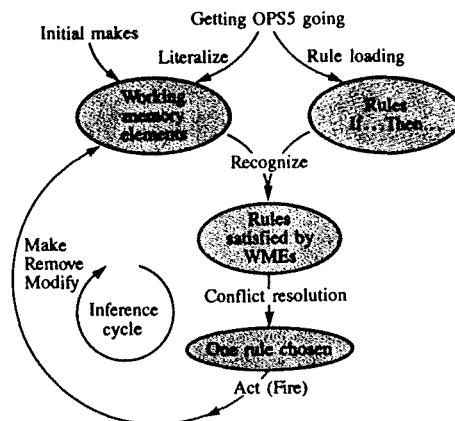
Getting OPS5 going

Initial makes

Literalize

Rule loading

Working memory elements

Rules If...Then...

Recognize

Rules satisfied by WMEs

Make Remove Modify

Inference cycle

Conflict resolution

One rule chosen

Act (Fire)